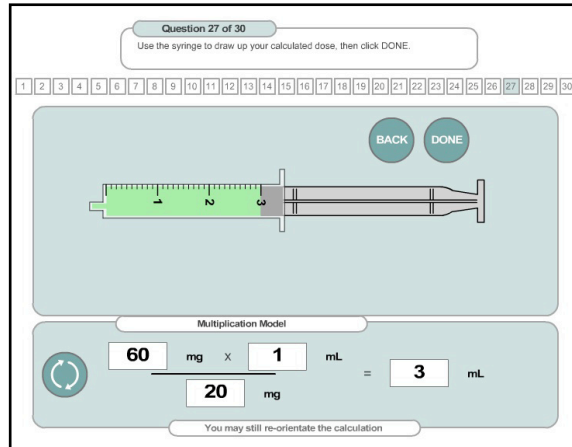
Question 27 of 30

Use the syringe to draw up your calculated dose, then click DONE.

1 2 3 4 5 6 7 8 9 10 11 12 13 14 15 16 17 18 19 20 21 22 23 24 25 26 27 28 29 30

BACK DONE

1 2 3

Multiplication Model

$\frac{60 \text{ mg} \times 1 \text{ mL}}{20 \text{ mg}} = 3 \text{ mL}$

You may still re-orientate the calculation